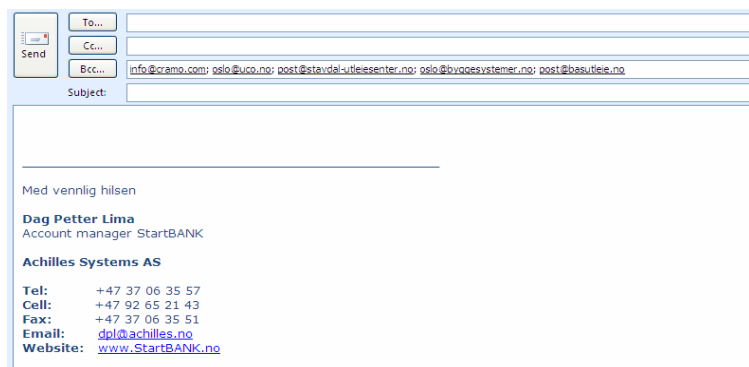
Send

To...

Cc...

Bcc... info@cramo.com; oslo@uco.no; post@stavdal-utleiesenter.no; oslo@byggesystemer.no; post@basutleie.no

Subject:

Med vennlig hilsen

**Dag Petter Lima**
Account manager StartBANK

**Achilles Systems AS**

**Tel:** +47 37 06 35 57
**Cell:** +47 92 65 21 43
**Fax:** +47 37 06 35 51
**Email:** dpl@achilles.no
**Website:** www.StartBANK.no